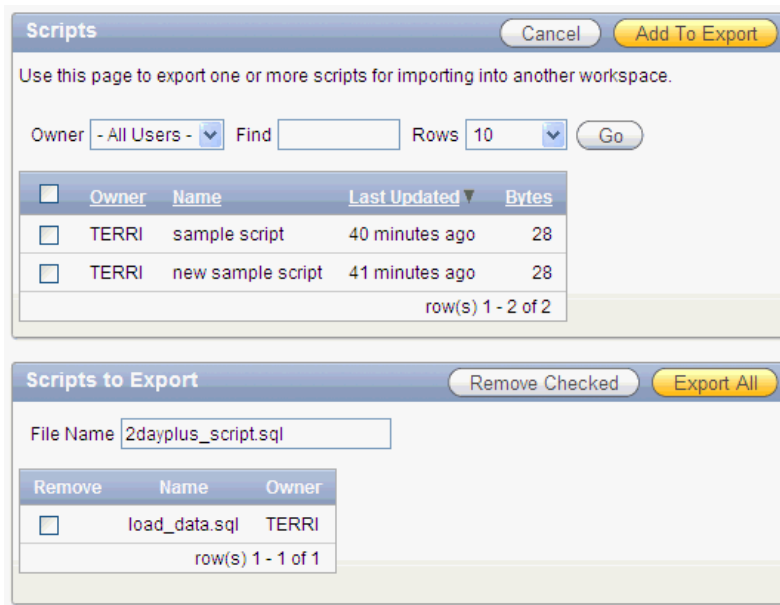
Scripts

Cancel  Add To Export

Use this page to export one or more scripts for importing into another workspace.

Owner - All Users -  Find  Rows 10  Go

| | Owner | Name | Last Updated ▼ | Bytes |
|---|---|---|---|---|
| | TERRI | sample script | 40 minutes ago | 28 |
| | TERRI | new sample script | 41 minutes ago | 28 |

row(s) 1 - 2 of 2

Scripts to Export

Remove Checked  Export All

File Name 2dayplus_script.sql

| Remove | Name | Owner |
|---|---|---|
| | load_data.sql | TERRI |

row(s) 1 - 1 of 1